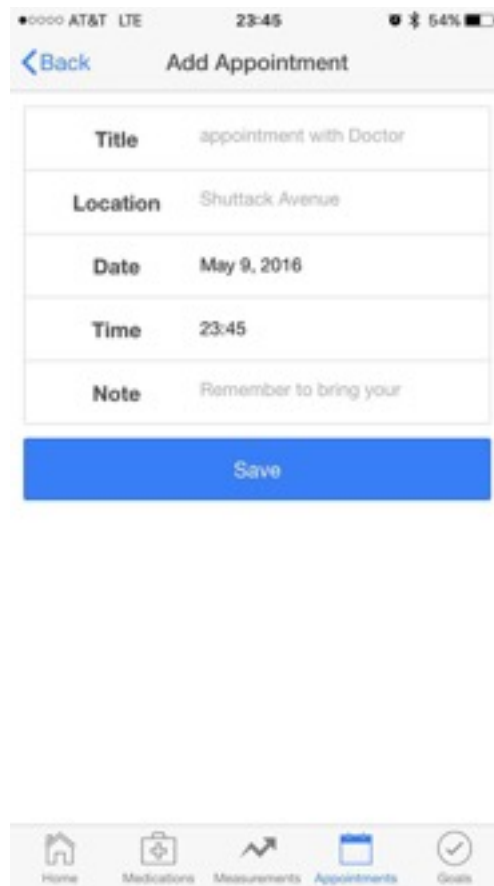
●○○○○ AT&T LTE 23:45 54%

Back Add Appointment

| Title | appointment with Doctor |
|---|---|
| Location | Shuttack Avenue |
| Date | May 9, 2016 |
| Time | 23:45 |
| Note | Remember to bring your |

Save

Home Medications Measurements Appointments Goals